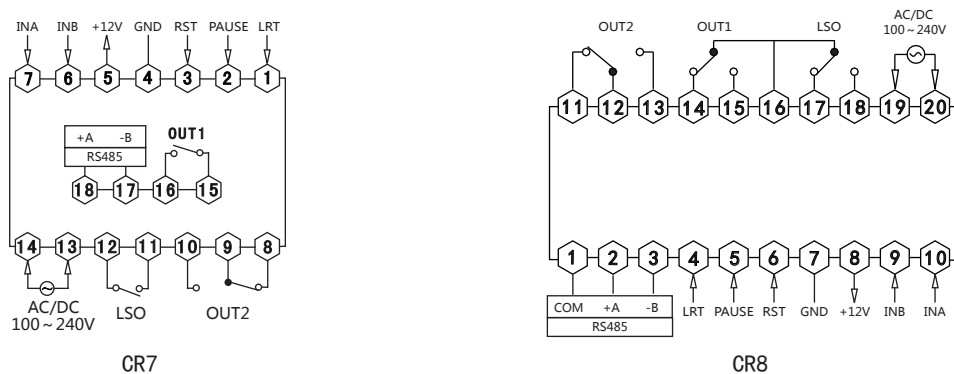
INA INB +12V GND RST PAUSE LRT

7 6 5 4 3 2 1

+A -B
RS485

OUT1

18 17 16 15

14 13 12 11 10 9 8

AC/DC
100～240V

LSO

OUT2

CR7

OUT2 OUT1 LSO AC/DC
100～240V

11 12 13 14 15 16 17 18 19 20

1 2 3 4 5 6 7 8 9 10

COM +A -B
RS485

LRT PAUSE RST GND +12V INB INA

CR8